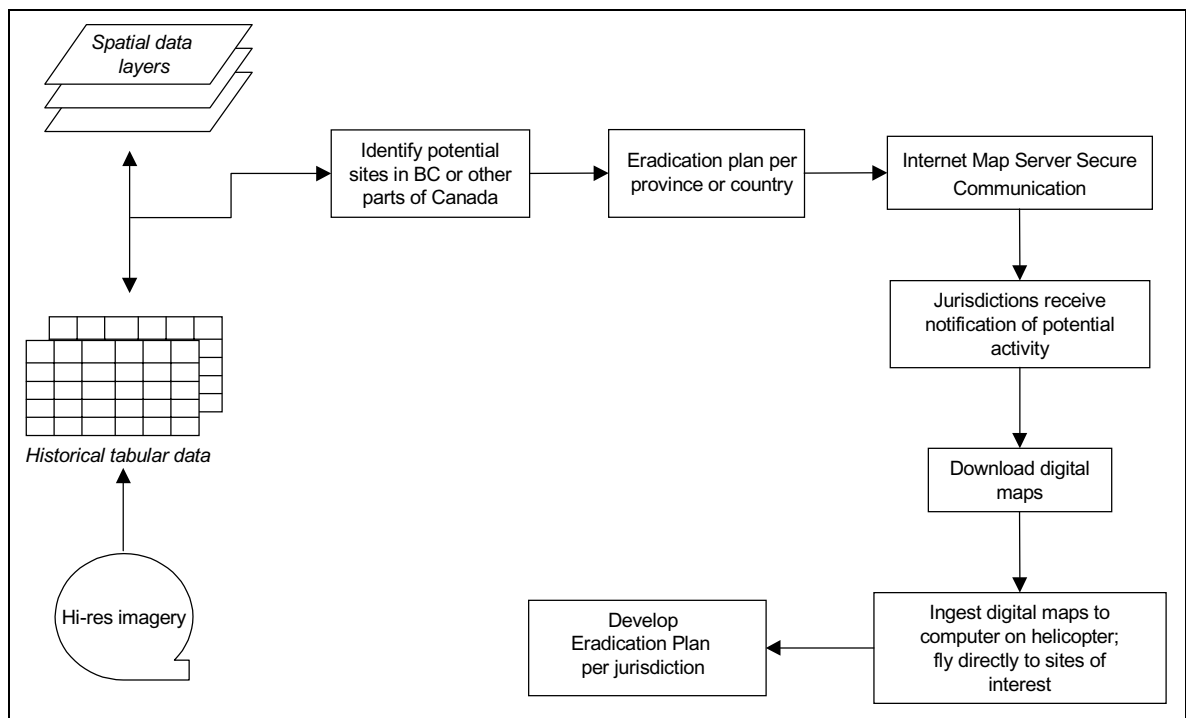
Spatial data layers

Historical tabular data

Hi-res imagery

Identify potential sites in BC or other parts of Canada

Eradication plan per province or country

Internet Map Server Secure Communication

Jurisdictions receive notification of potential activity

Download digital maps

Ingest digital maps to computer on helicopter; fly directly to sites of interest

Develop Eradication Plan per jurisdiction